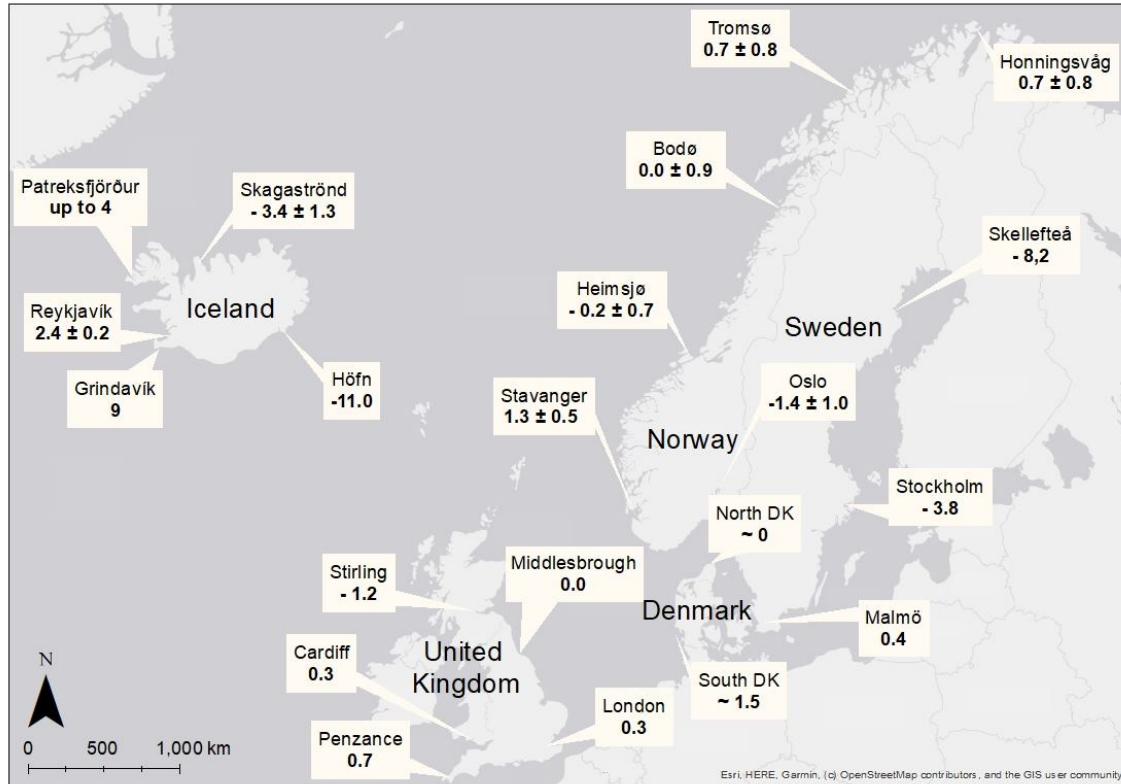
Tromsø
0.7 ± 0.8

Honningsvåg
0.7 ± 0.8

Bodø
0.0 ± 0.9

Patreksfjörður
up to 4

Skagaströnd
- 3.4 ± 1.3

Skellefteå
- 8,2

Iceland

Reykjavík
2.4 ± 0.2

Heimsjø
- 0.2 ± 0.7

Sweden

Grindavík
9

Höfn
-11.0

Stavanger
1.3 ± 0.5

Oslo
-1.4 ± 1.0

Norway

Stockholm
- 3.8

North DK
~ 0

Middlesbrough
0.0

Stirling
- 1.2

Denmark

Malmö
0.4

N

Cardiff
0.3

United Kingdom

South DK
~ 1.5

London
0.3

Penzance
0.7

0 500 1,000 km

Esri, HERE, Garmin, (c) OpenStreetMap contributors, and the GIS user community